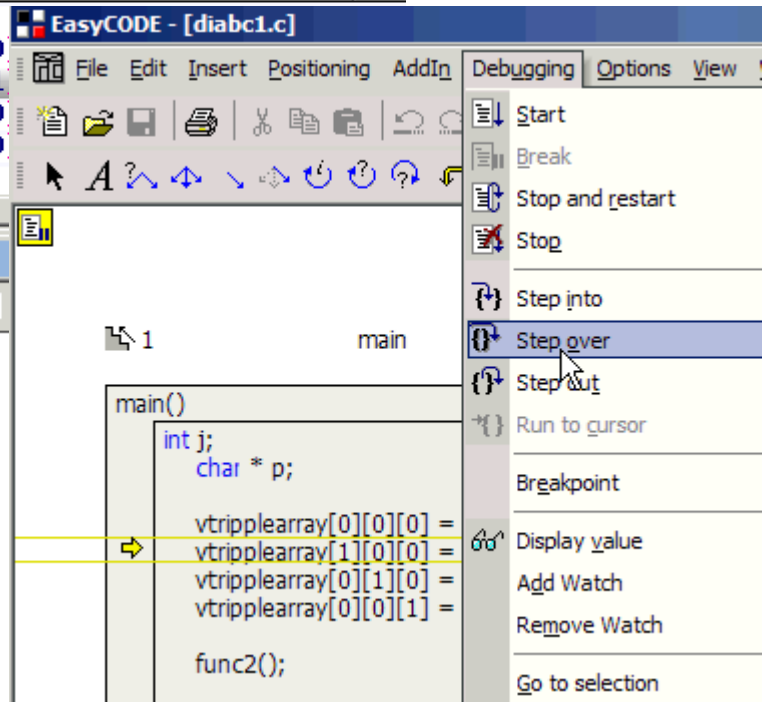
EasyCODE - [diabc1.c]

File Edit Insert Positioning AddIn Debugging Options View

1 main

main()

int j;
char * p;

vtripplearray[0][0][0] =
vtripplearray[1][0][0] =
vtripplearray[0][1][0] =
vtripplearray[0][0][1] =

func2();

Start
Break
Stop and restart
Stop
Step into
Step over
Step out
Run to cursor
Breakpoint
Display value
Add Watch
Remove Watch
Go to selection